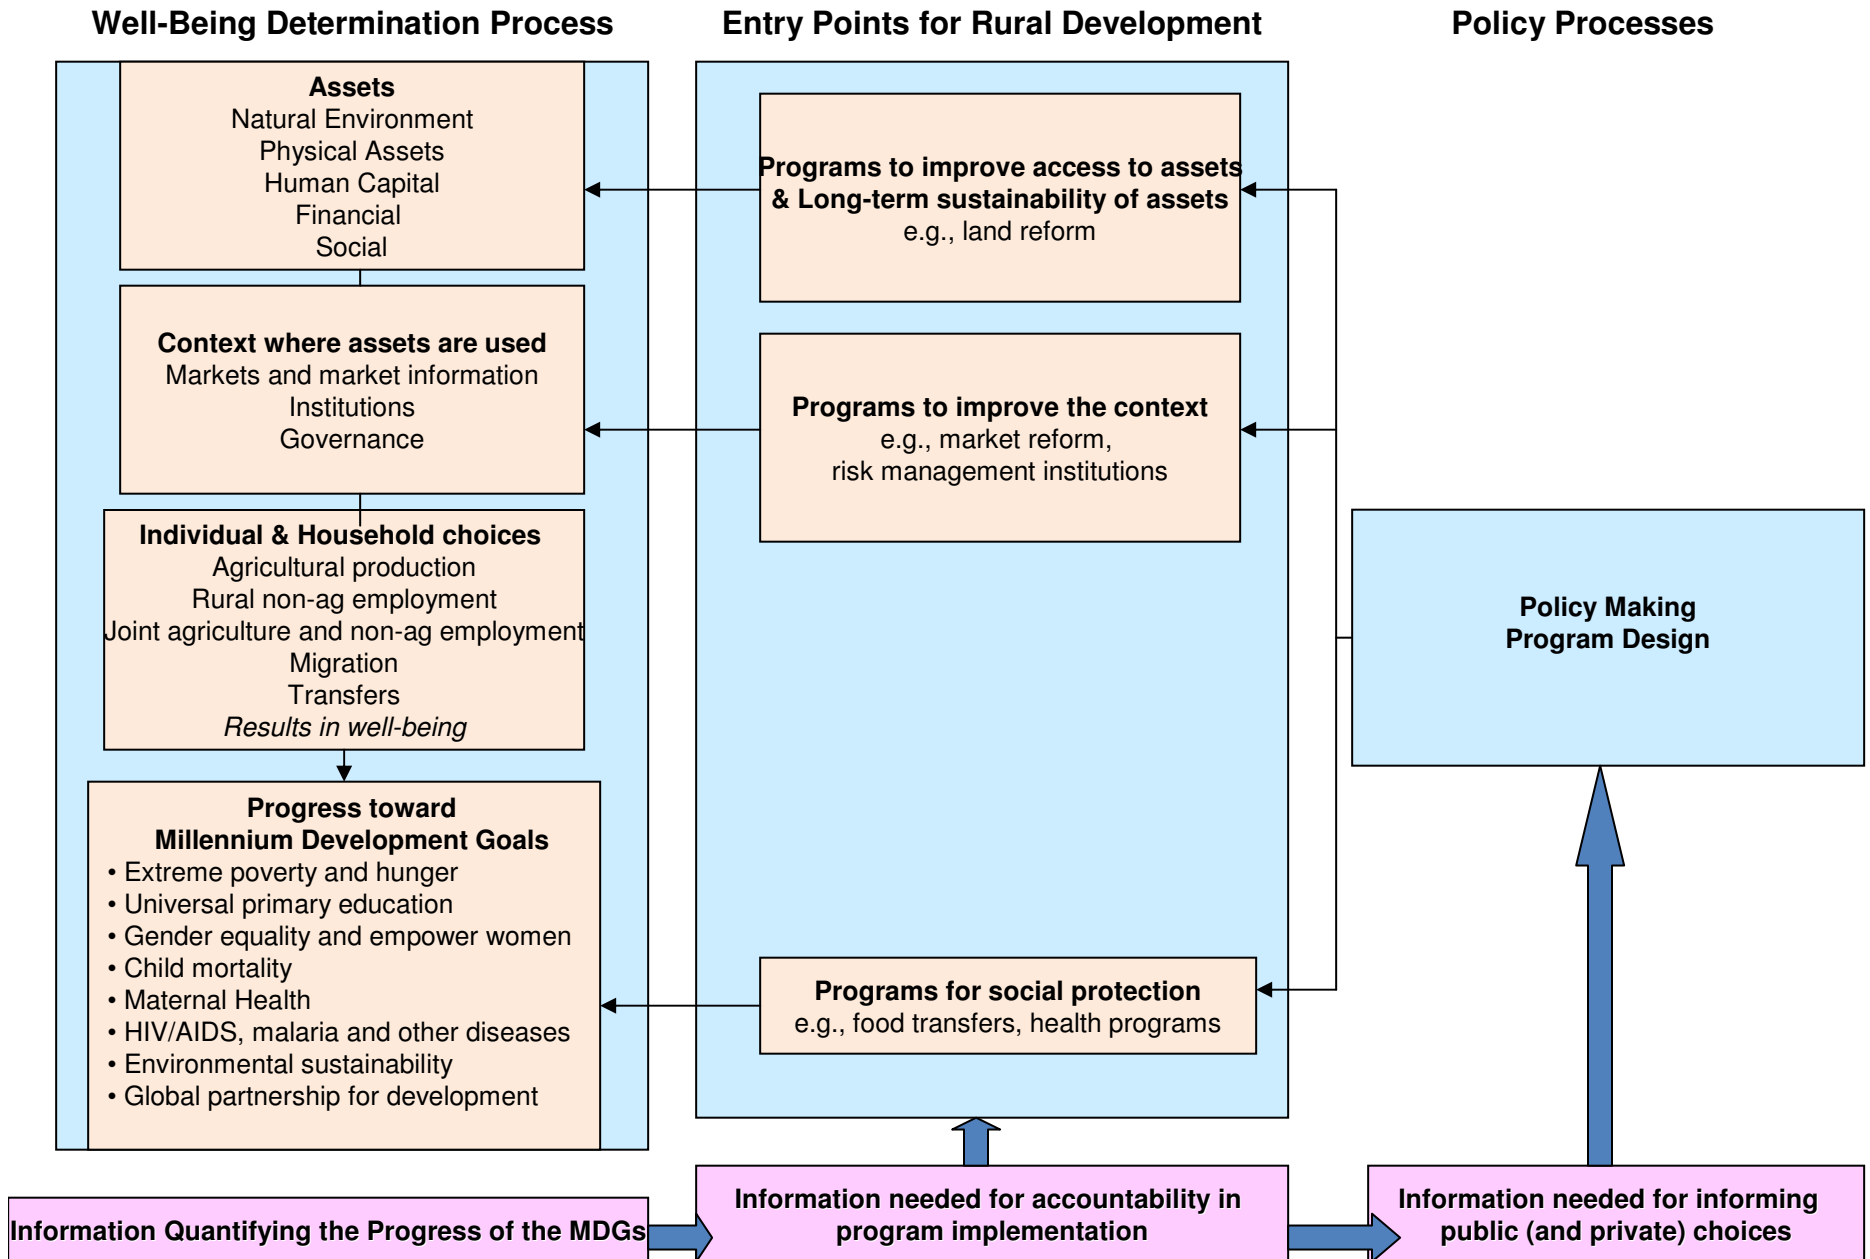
Well-Being Determination Process

Entry Points for Rural Development

Policy Processes

Assets
Natural Environment
Physical Assets
Human Capital
Financial
Social

Programs to improve access to assets & Long-term sustainability of assets
e.g., land reform

Context where assets are used
Markets and market information
Institutions
Governance

Programs to improve the context
e.g., market reform,
risk management institutions

Individual & Household choices
Agricultural production
Rural non-ag employment
Joint agriculture and non-ag employment
Migration
Transfers
*Results in well-being*

Policy Making
Program Design

Progress toward
Millennium Development Goals
• Extreme poverty and hunger
• Universal primary education
• Gender equality and empower women
• Child mortality
• Maternal Health
• HIV/AIDS, malaria and other diseases
• Environmental sustainability
• Global partnership for development

Programs for social protection
e.g., food transfers, health programs

Information Quantifying the Progress of the MDGs

Information needed for accountability in program implementation

Information needed for informing public (and private) choices